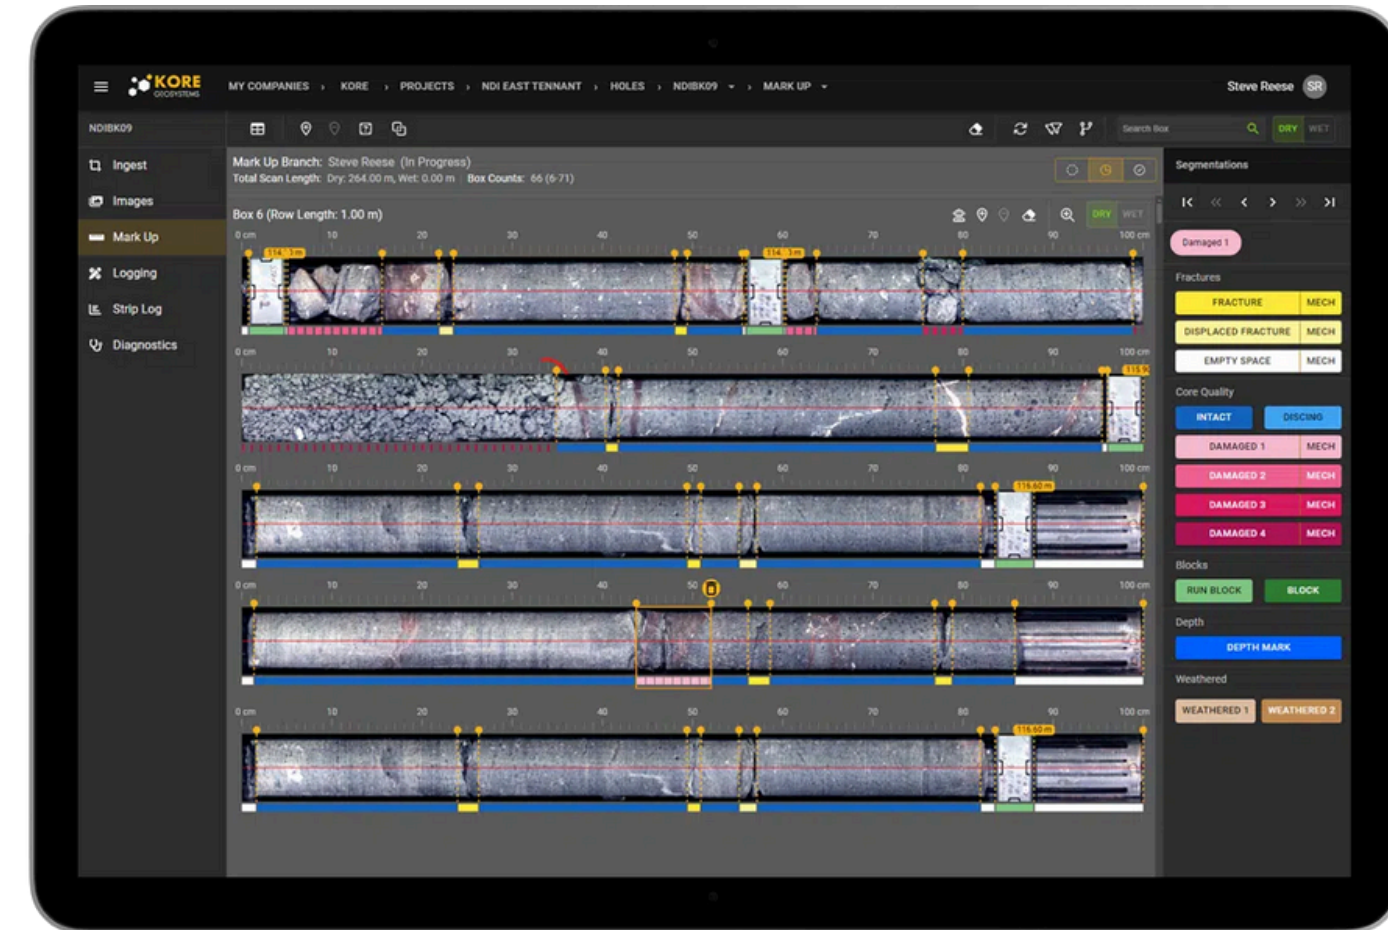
KORE GEOSYSTEMS

MY COMPANIES › KORE › PROJECTS › NDI EAST TENNANT › HOLES › NDIBK09 › MARK UP

Steve Reese SR

NDIBK09

Ingest
Images
Mark Up
Logging
Strip Log
Diagnostics

Search Box

DRY WET

Mark Up Branch: Steve Reese (In Progress)
Total Scan Length: Dry: 264.00 m, Wet: 0.00 m Box Counts: 66 (6-71)

Box 6 (Row Length: 1.00 m)

DRY WET

0 cm 10 20 30 40 50 60 70 80 90 100 cm

0 cm 10 20 30 40 50 60 70 80 90 100 cm

0 cm 10 20 30 40 50 60 70 80 90 100 cm

116.60 m

0 cm 10 20 30 40 50 60 70 80 90 100 cm

0 cm 10 20 30 40 50 60 70 80 90 100 cm

116.60 m

Segmentations

Damaged 1

Fractures

FRACTURE MECH
DISPLACED FRACTURE MECH
EMPTY SPACE MECH

Core Quality

INTACT
DISCING
DAMAGED 1 MECH
DAMAGED 2 MECH
DAMAGED 3 MECH
DAMAGED 4 MECH

Blocks

RUN BLOCK
BLOCK

Depth

DEPTH MARK

Weathered

WEATHERED 1
WEATHERED 2